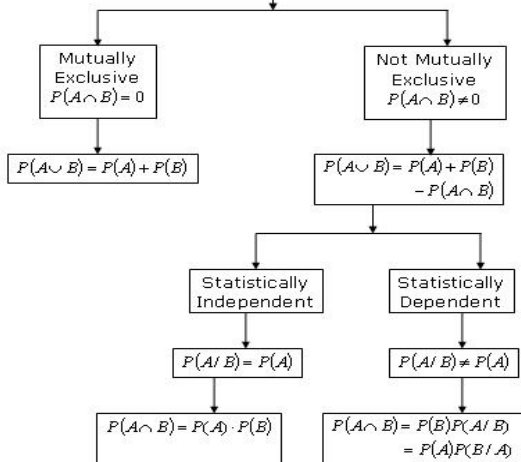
Mutually Exclusive $P(A \cap B) = 0$

Not Mutually Exclusive $P(A \cap B) \neq 0$

$P(A \cup B) = P(A) + P(B)$

$P(A \cup B) = P(A) + P(B) - P(A \cap B)$

Statistically Independent

Statistically Dependent

$P(A / B) = P(A)$

$P(A / B) \neq P(A)$

$P(A \cap B) = P(A) \cdot P(B)$

$P(A \cap B) = P(B)P(A / B) = P(A)P(B / A)$